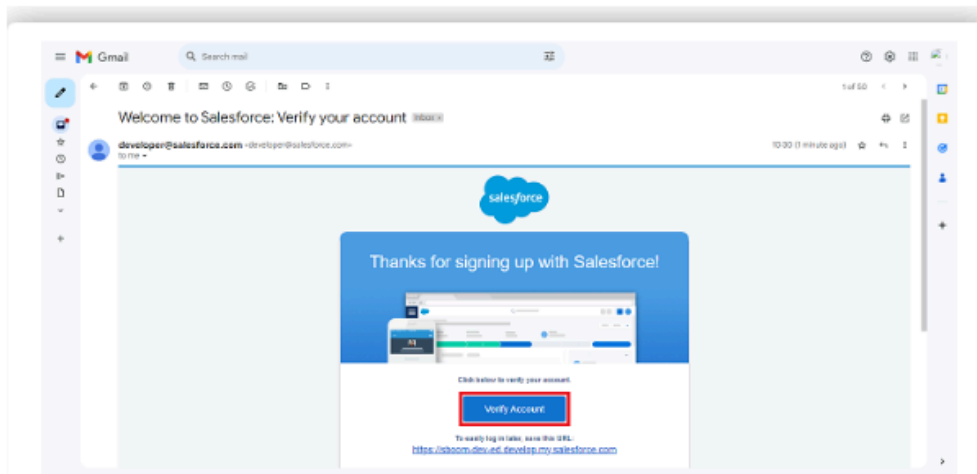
Gmail

Search mail

1 of 50

Welcome to Salesforce: Verify your account Inbox ×

developer@salesforce.com <developer@salesforce.com>
to me

10:00 (1 minute ago)

salesforce

Thanks for signing up with Salesforce!

Click below to verify your account.

Verify Account

To easily log in later, save this URL.

https://dboom.dev.ed.develop.my.salesforce.com